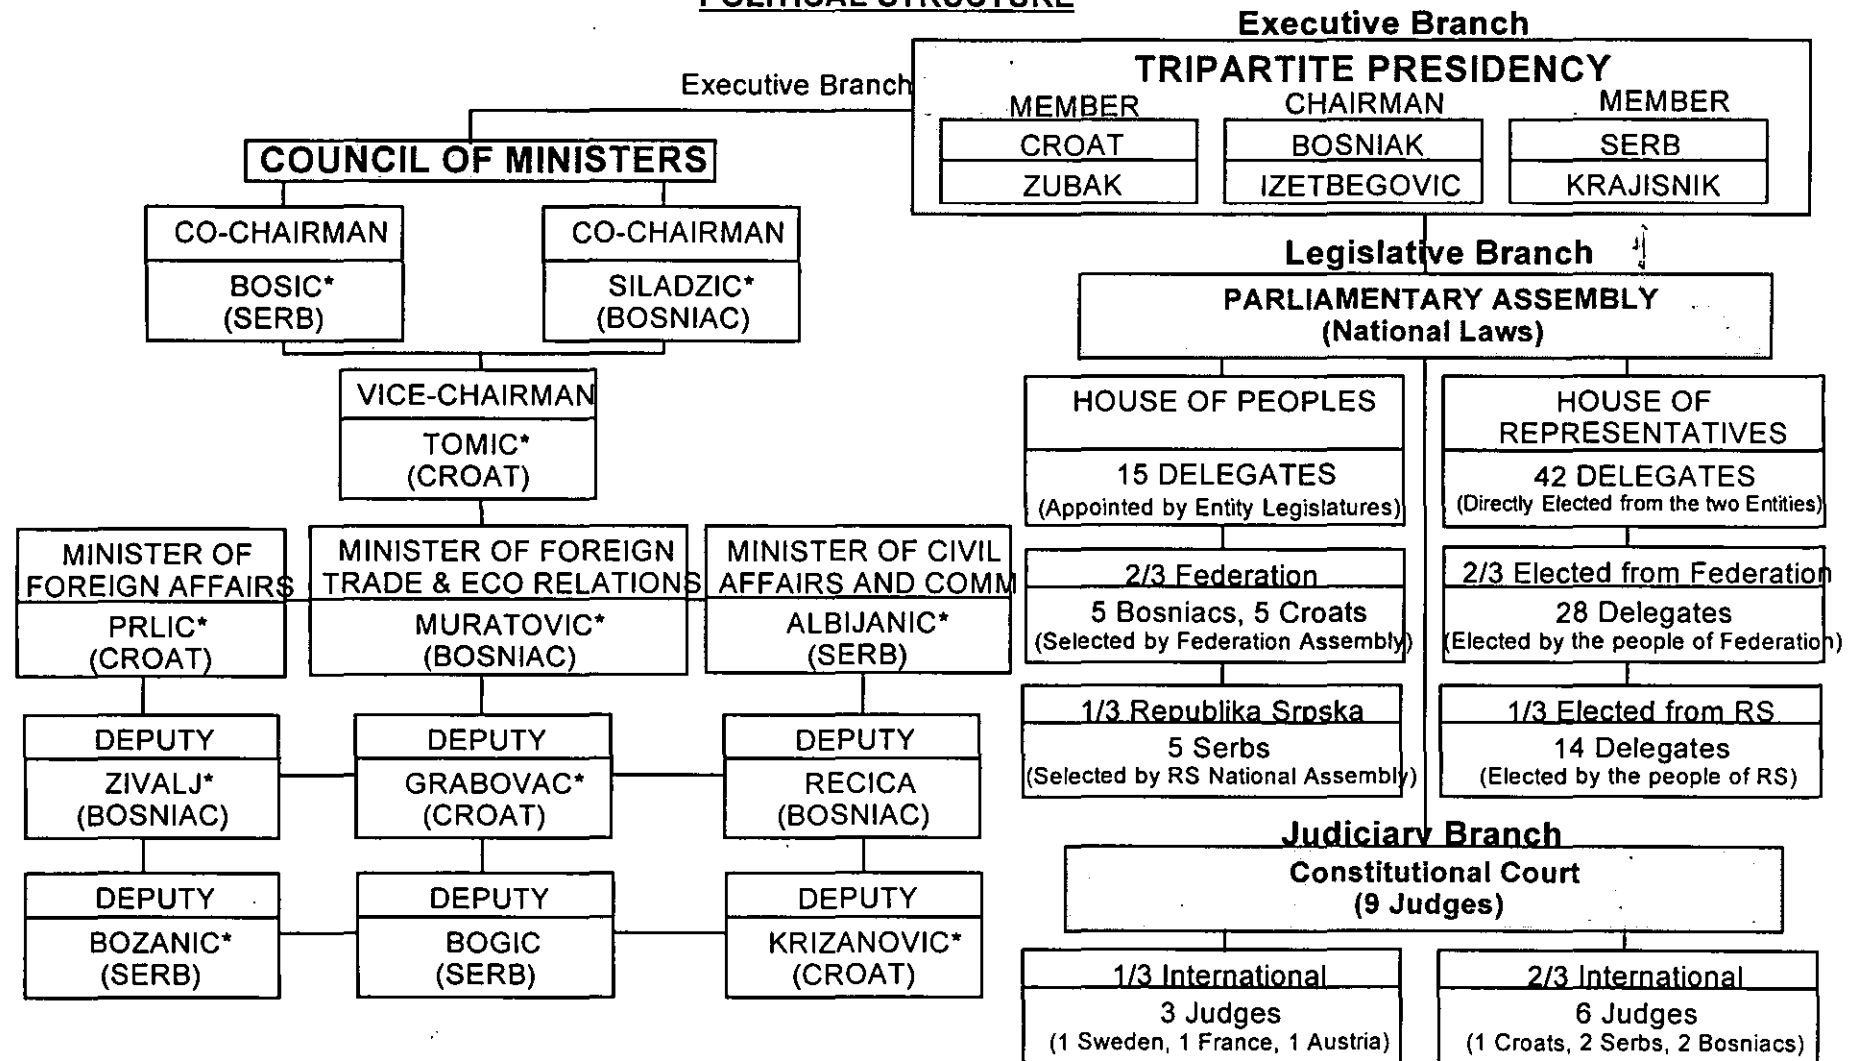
POLITICAL STRUCTURE

Executive Branch

TRIPARTITE PRESIDENCY

MEMBER
CROAT
ZUBAK

CHAIRMAN
BOSNIAK
IZETBEGOVIC

MEMBER
SERB
KRAJISNIK

Executive Branch

COUNCIL OF MINISTERS

CO-CHAIRMAN
BOSIC*
(SERB)

CO-CHAIRMAN
SILADZIC*
(BOSNIAC)

VICE-CHAIRMAN
TOMIC*
(CROAT)

MINISTER OF FOREIGN AFFAIRS
PRLIC*
(CROAT)

MINISTER OF FOREIGN TRADE & ECO RELATIONS
MURATOVIC*
(BOSNIAC)

MINISTER OF CIVIL AFFAIRS AND COMM
ALBIJANIC*
(SERB)

DEPUTY
ZIVALJ*
(BOSNIAC)

DEPUTY
GRABOVAC*
(CROAT)

DEPUTY
RECICA
(BOSNIAC)

DEPUTY
BOZANIC*
(SERB)

DEPUTY
BOGIC
(SERB)

DEPUTY
KRIZANOVIC*
(CROAT)

Legislative Branch

PARLIAMENTARY ASSEMBLY
(National Laws)

HOUSE OF PEOPLES
15 DELEGATES
(Appointed by Entity Legislatures)

HOUSE OF REPRESENTATIVES
42 DELEGATES
(Directly Elected from the two Entities)

2/3 Federation
5 Bosniacs, 5 Croats
(Selected by Federation Assembly)

2/3 Elected from Federation
28 Delegates
(Elected by the people of Federation)

1/3 Republika Srpska
5 Serbs
(Selected by RS National Assembly)

1/3 Elected from RS
14 Delegates
(Elected by the people of RS)

Judiciary Branch

Constitutional Court
(9 Judges)

1/3 International
3 Judges
(1 Sweden, 1 France, 1 Austria)

2/3 International
6 Judges
(1 Croats, 2 Serbs, 2 Bosniacs)